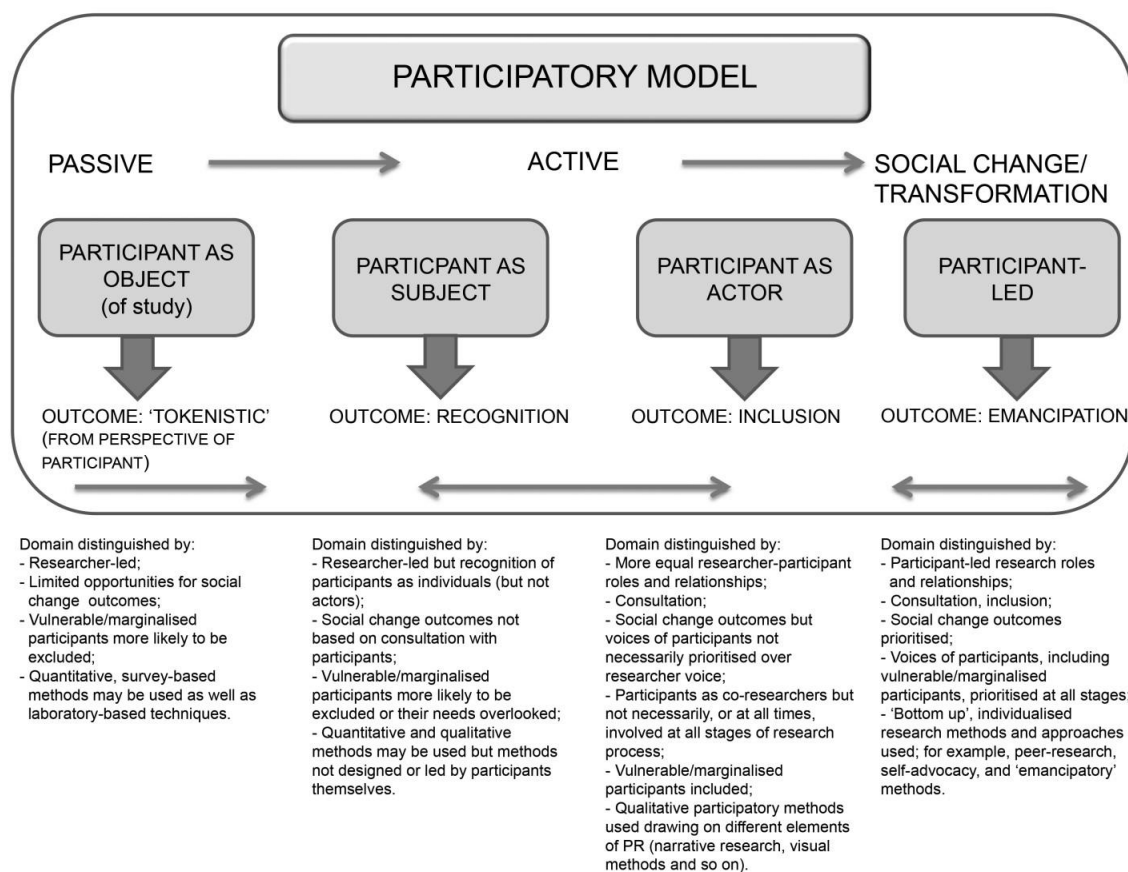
PARTICIPATORY MODEL

PASSIVE

ACTIVE

SOCIAL CHANGE/ TRANSFORMATION

PARTICIPANT AS OBJECT (of study)

PARTICPANT AS SUBJECT

PARTICIPANT AS ACTOR

PARTICIPANT-LED

OUTCOME: 'TOKENISTIC' (FROM PERSPECTIVE OF PARTICIPANT)

OUTCOME: RECOGNITION

OUTCOME: INCLUSION

OUTCOME: EMANCIPATION

Domain distinguished by:
- Researcher-led;
- Limited opportunities for social change outcomes;
- Vulnerable/marginalised participants more likely to be excluded;
- Quantitative, survey-based methods may be used as well as laboratory-based techniques.

Domain distinguished by:
- Researcher-led but recognition of participants as individuals (but not actors);
- Social change outcomes not based on consultation with participants;
- Vulnerable/marginalised participants more likely to be excluded or their needs overlooked;
- Quantitative and qualitative methods may be used but methods not designed or led by participants themselves.

Domain distinguished by:
- More equal researcher-participant roles and relationships;
- Consultation;
- Social change outcomes but voices of participants not necessarily prioritised over researcher voice;
- Participants as co-researchers but not necessarily, or at all times, involved at all stages of research process;
- Vulnerable/marginalised participants included;
- Qualitative participatory methods used drawing on different elements of PR (narrative research, visual methods and so on).

Domain distinguished by:
- Participant-led research roles and relationships;
- Consultation, inclusion;
- Social change outcomes prioritised;
- Voices of participants, including vulnerable/marginalised participants, prioritised at all stages;
- 'Bottom up', individualised research methods and approaches used; for example, peer-research, self-advocacy, and 'emancipatory' methods.